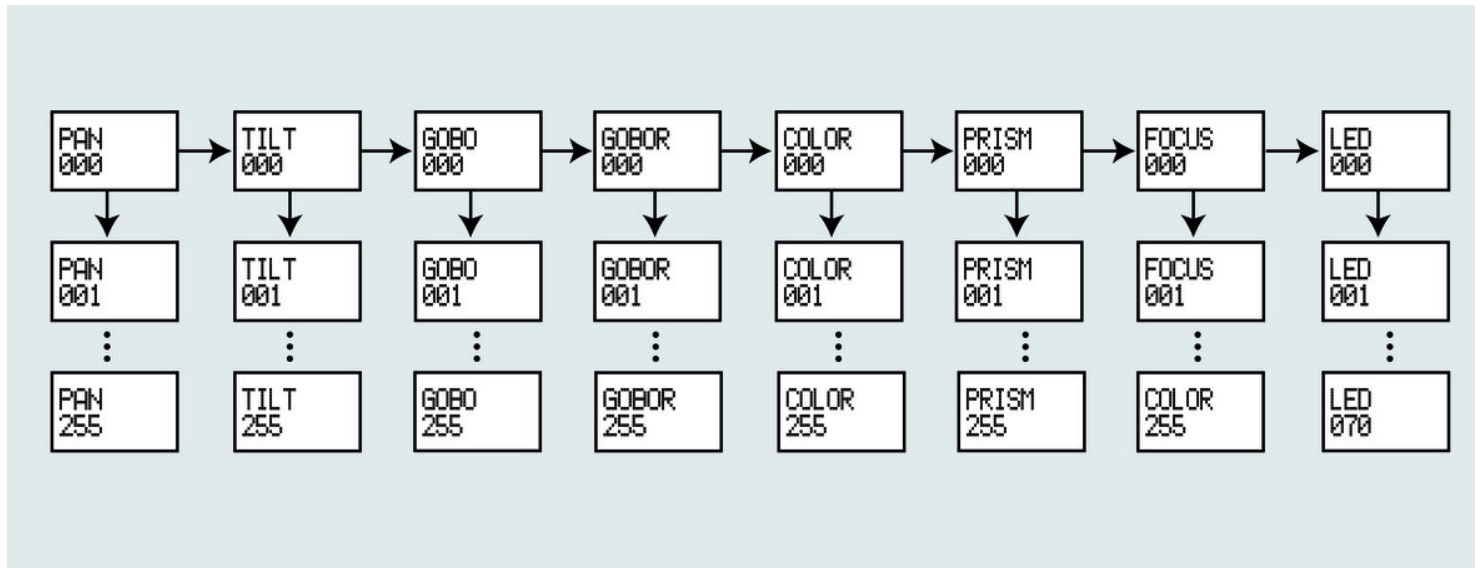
PAN 000
TILT 000
GOBO 000
GOBOR 000
COLOR 000
PRISM 000
FOCUS 000
LED 000

PAN 001
TILT 001
GOBO 001
GOBOR 001
COLOR 001
PRISM 001
FOCUS 001
LED 001

PAN 255
TILT 255
GOBO 255
GOBOR 255
COLOR 255
PRISM 255
COLOR 255
LED 070